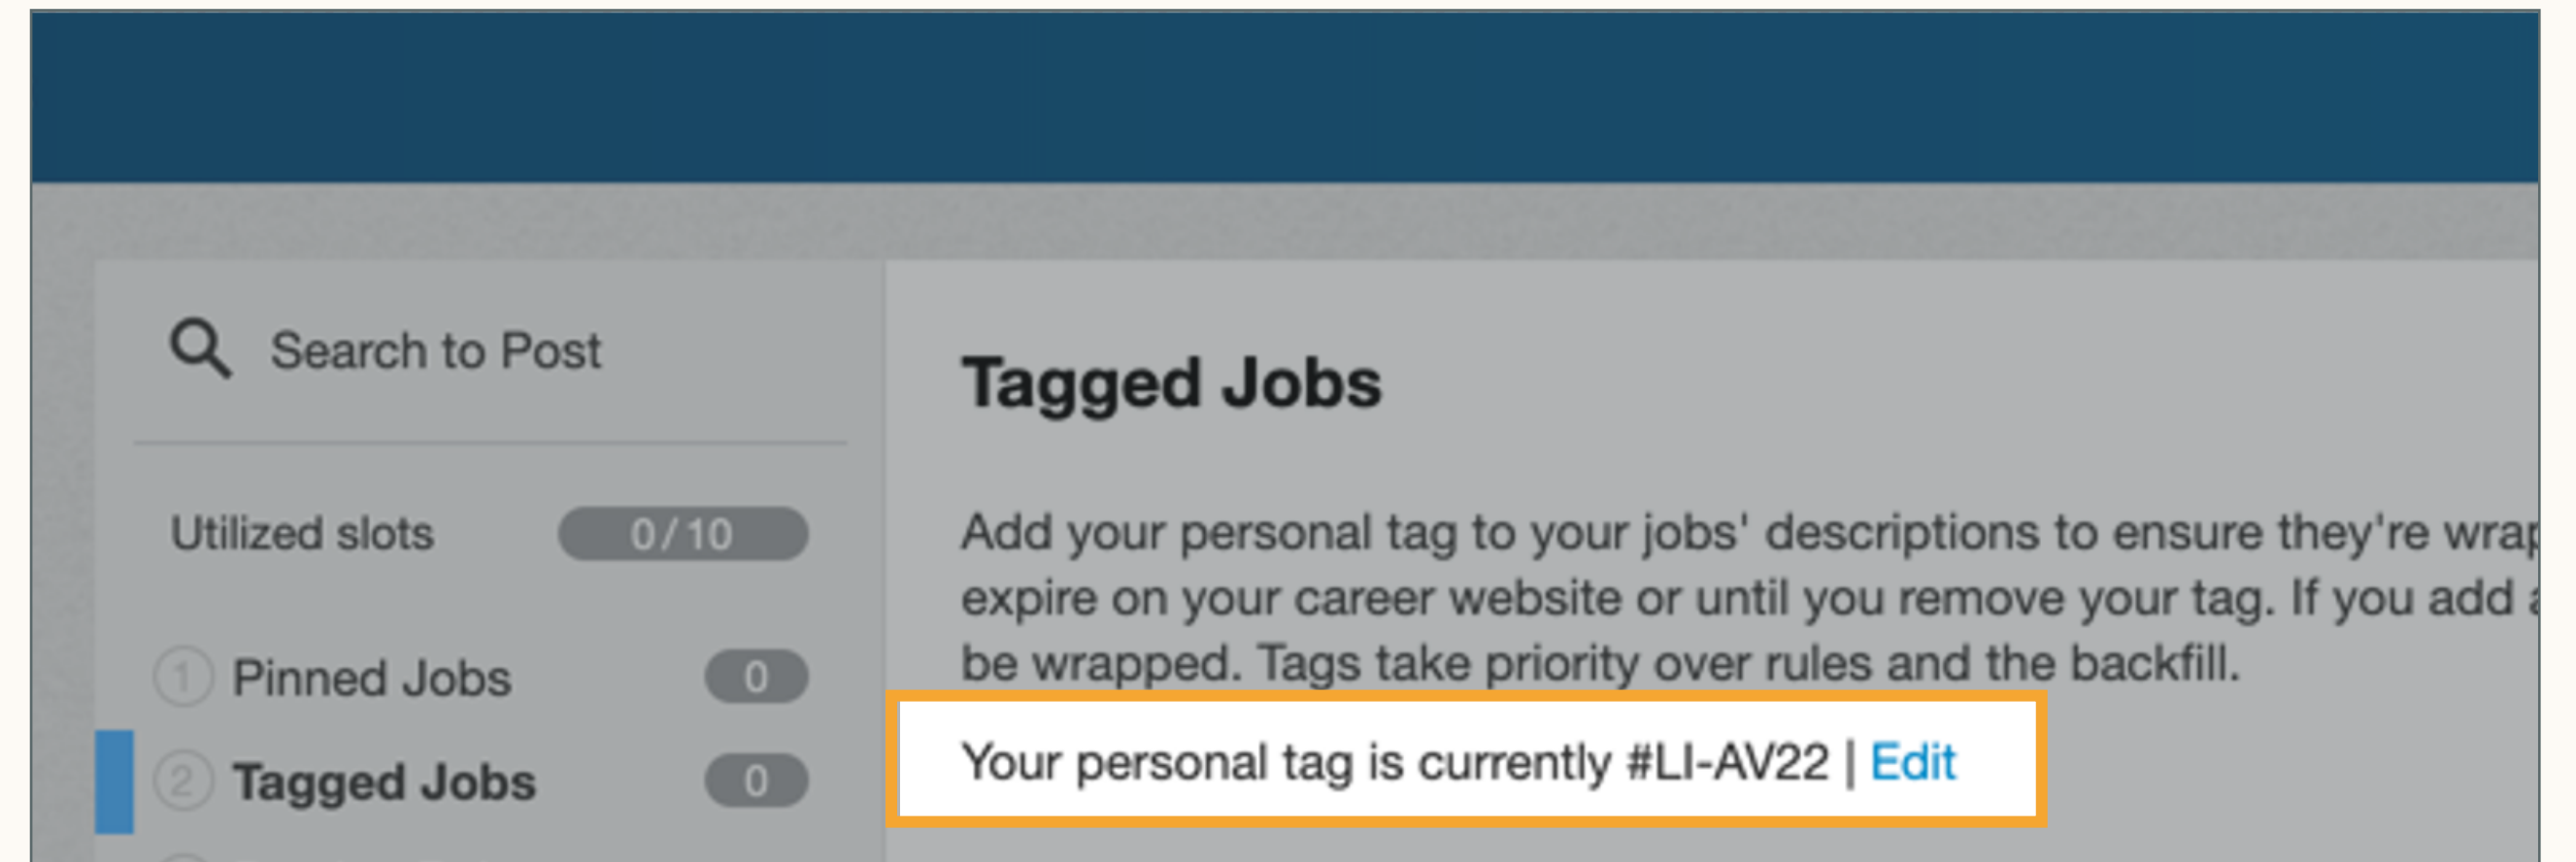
Search to Post

Utilized slots 0/10

1 Pinned Jobs 0

2 Tagged Jobs 0

Tagged Jobs

Add your personal tag to your jobs' descriptions to ensure they're wrap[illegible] expire on your career website or until you remove your tag. If you add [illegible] be wrapped. Tags take priority over rules and the backfill.

Your personal tag is currently #LI-AV22 | Edit